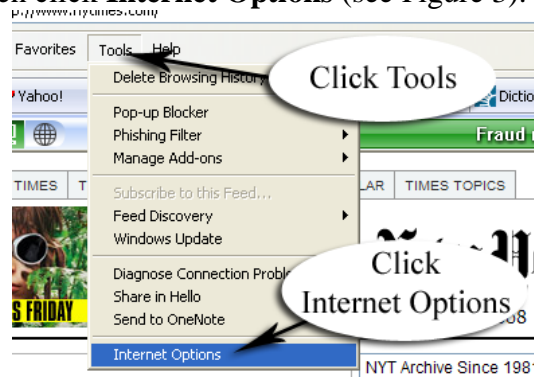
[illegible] click Internet Options (see Figure 5).

p://www.nytimes.com/

Favorites Tools Help

Yahoo!

Dictio

Fraud

TIMES

T

LAR TIMES TOPICS

S FRIDAY

Delete Browsing History

Pop-up Blocker

Phishing Filter

Manage Add-ons

Subscribe to this Feed...

Feed Discovery

Windows Update

Diagnose Connection Proble

Share in Hello

Send to OneNote

Internet Options

Click Tools

Click Internet Options

NYT Archive Since 1981